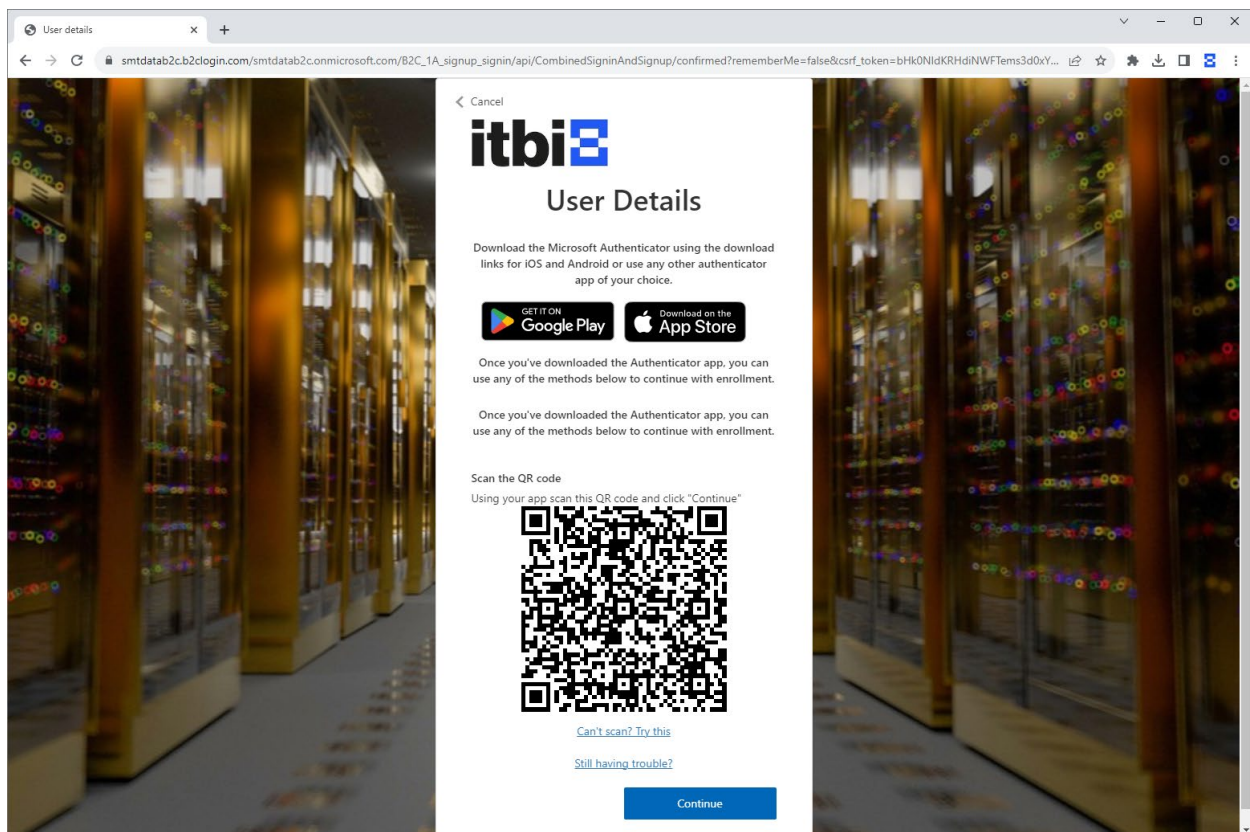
User details × +

smtdatab2c.b2clogin.com/smtdatab2c.onmicrosoft.com/B2C_1A_signup_signin/api/CombinedSigninAndSignup/confirmed?rememberMe=false&csrf_token=bHk0NldKRHdiNWFTems3d0xY...

< Cancel

itbi

User Details

Download the Microsoft Authenticator using the download links for iOS and Android or use any other authenticator app of your choice.

GET IT ON Google Play

Download on the App Store

Once you've downloaded the Authenticator app, you can use any of the methods below to continue with enrollment.

Once you've downloaded the Authenticator app, you can use any of the methods below to continue with enrollment.

Scan the QR code

Using your app scan this QR code and click "Continue"

Can't scan? Try this

Still having trouble?

Continue